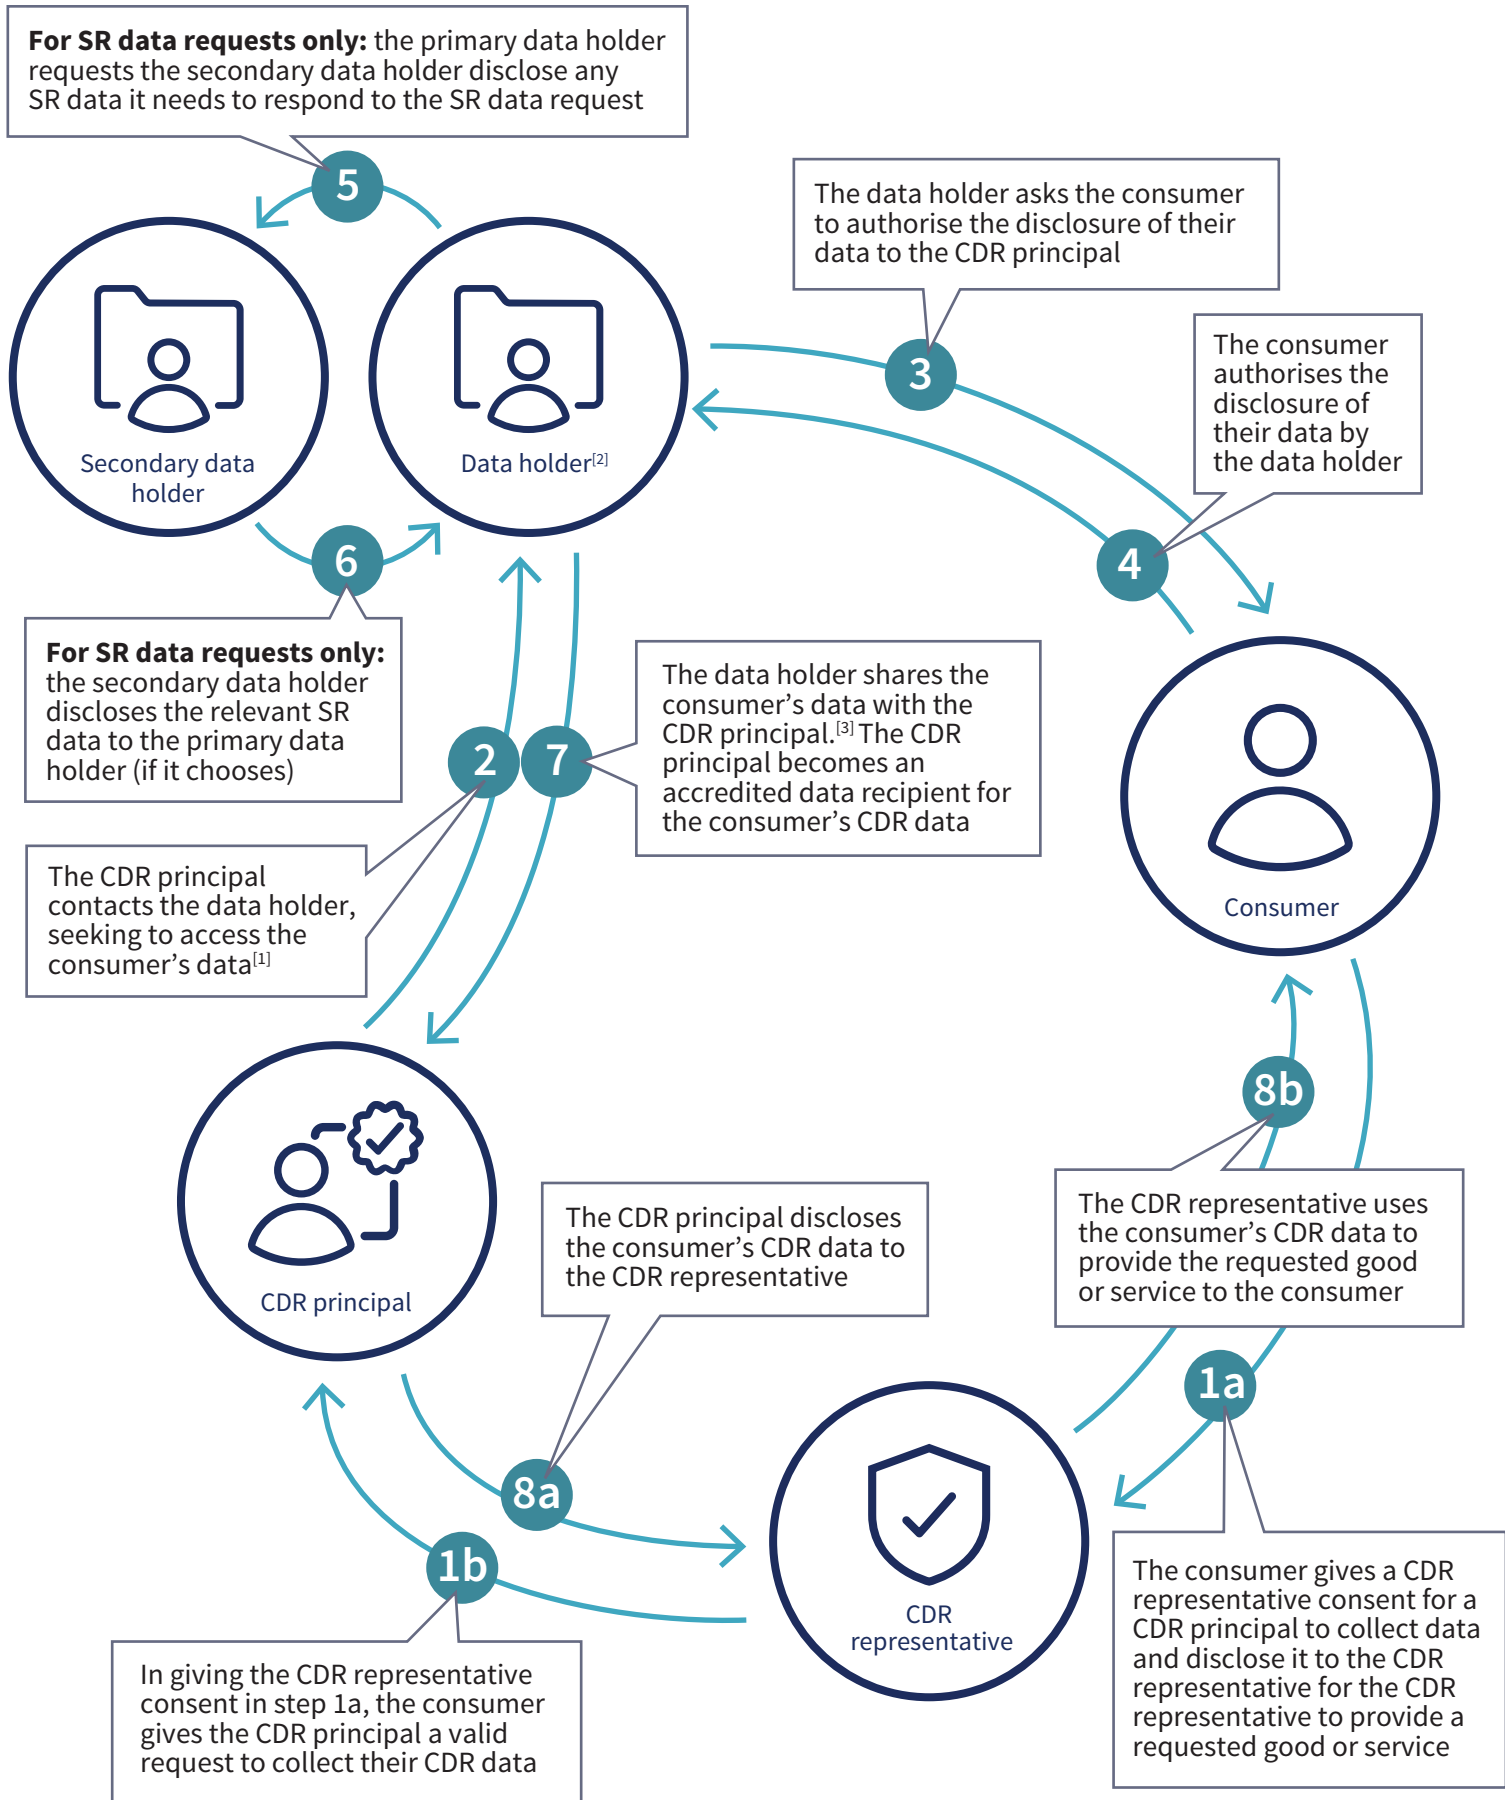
**For SR data requests only:** the primary data holder requests the secondary data holder disclose any SR data it needs to respond to the SR data request

5

The data holder asks the consumer to authorise the disclosure of their data to the CDR principal

Secondary data holder

Data holder$^{[2]}$

3

The consumer authorises the disclosure of their data by the data holder

6

4

**For SR data requests only:** the secondary data holder discloses the relevant SR data to the primary data holder (if it chooses)

The data holder shares the consumer's data with the CDR principal.$^{[3]}$ The CDR principal becomes an accredited data recipient for the consumer's CDR data

2

7

The CDR principal contacts the data holder, seeking to access the consumer's data$^{[1]}$

Consumer

8b

CDR principal

The CDR principal discloses the consumer's CDR data to the CDR representative

The CDR representative uses the consumer's CDR data to provide the requested good or service to the consumer

1a

8a

CDR representative

1b

The consumer gives a CDR representative consent for a CDR principal to collect data and disclose it to the CDR representative for the CDR representative to provide a requested good or service

In giving the CDR representative consent in step 1a, the consumer gives the CDR principal a valid request to collect their CDR data